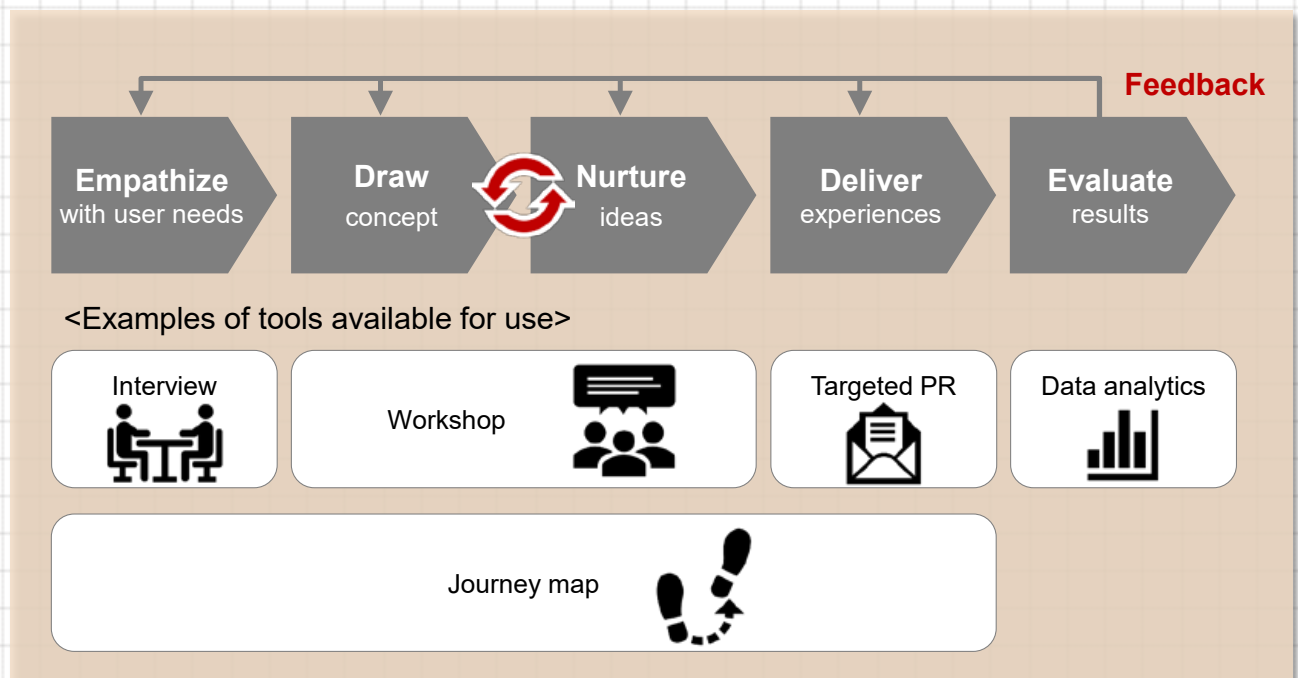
Feedback

Empathize with user needs

Draw concept

Nurture ideas

Deliver experiences

Evaluate results

<Examples of tools available for use>

Interview

Workshop

Targeted PR

Data analytics

Journey map